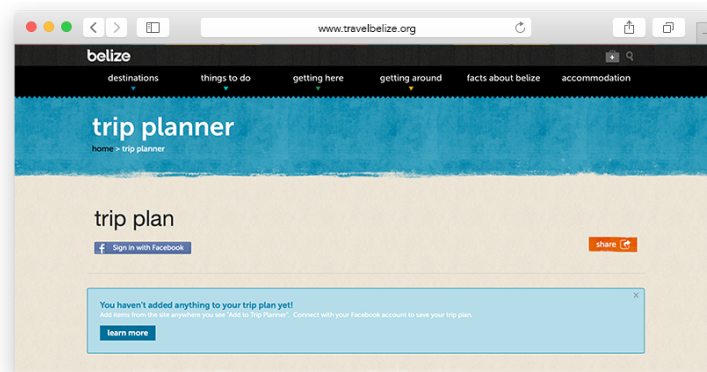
www.travelbelize.org

belize

destinations things to do getting here getting around facts about belize accommodation

trip planner

home > trip planner

trip plan

Sign in with Facebook

share

You haven't added anything to your trip plan yet!

Add items from the site anywhere you see "Add to Trip Planner". Connect with your Facebook account to save your trip plan.

learn more